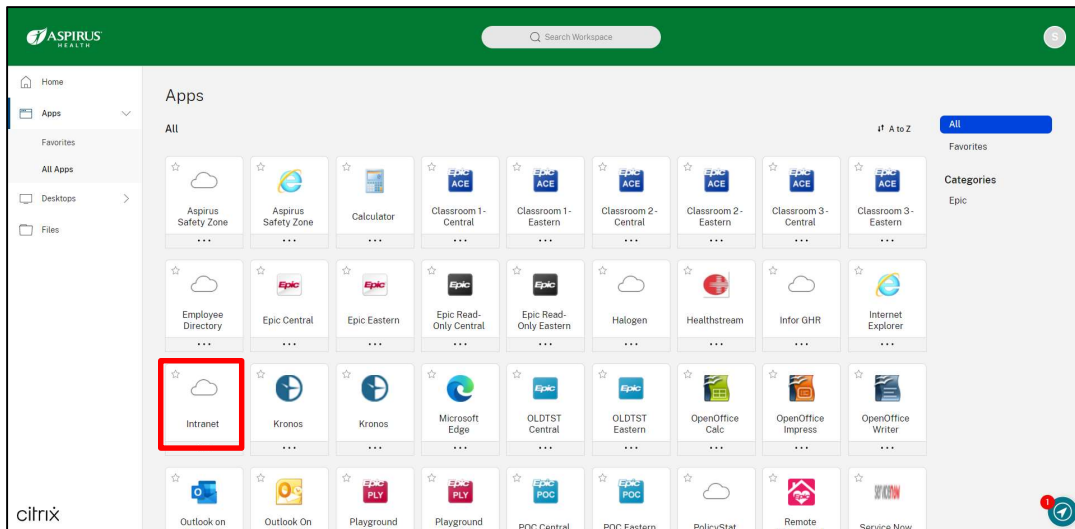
ASPIRUS HEALTH

Search Workspace

S

Home

Apps

Favorites

All Apps

Desktops

Files

Apps

All

A to Z

All

Favorites

Categories

Epic

Aspirus Safety Zone
...

Aspirus Safety Zone
...

Calculator
...

Epic ACE
Classroom 1 - Central
...

Epic ACE
Classroom 1 - Eastern
...

Epic ACE
Classroom 2 - Central
...

Epic ACE
Classroom 2 - Eastern
...

Epic ACE
Classroom 3 - Central
...

Epic ACE
Classroom 3 - Eastern
...

Employee Directory
...

Epic
Epic Central
...

Epic
Epic Eastern
...

Epic
Epic Read-Only Central
...

Epic
Epic Read-Only Eastern
...

Halogen
...

Healthstream
...

Infor GHR
...

Internet Explorer
...

Intranet

Kronos
...

Kronos
...

Microsoft Edge
...

Epic
OLDTST Central
...

Epic
OLDTST Eastern
...

OpenOffice Calc
...

OpenOffice Impress
...

OpenOffice Writer
...

Outlook on

Outlook On

Epic PLY
Playground

Epic PLY
Playground

Epic POC
POC Central

Epic POC
POC Eastern

PolicyStat

Remote

Service Now

citrix

1